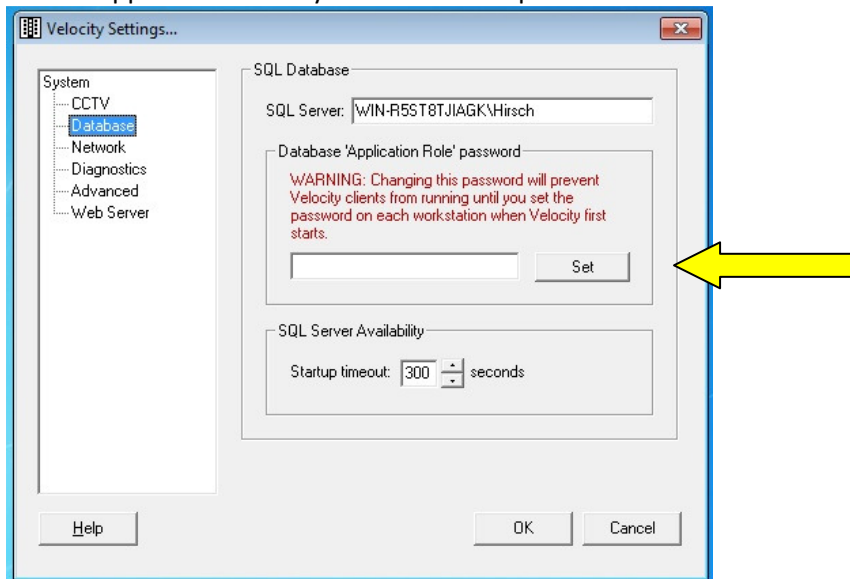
Velocity Settings...

System
CCTV
Database
Network
Diagnostics
Advanced
Web Server

SQL Database

SQL Server: WIN-R5ST8TJIAGK\Hirsch

Database 'Application Role' password

WARNING: Changing this password will prevent Velocity clients from running until you set the password on each workstation when Velocity first starts.

Set

SQL Server Availability

Startup timeout: 300 seconds

Help

OK

Cancel